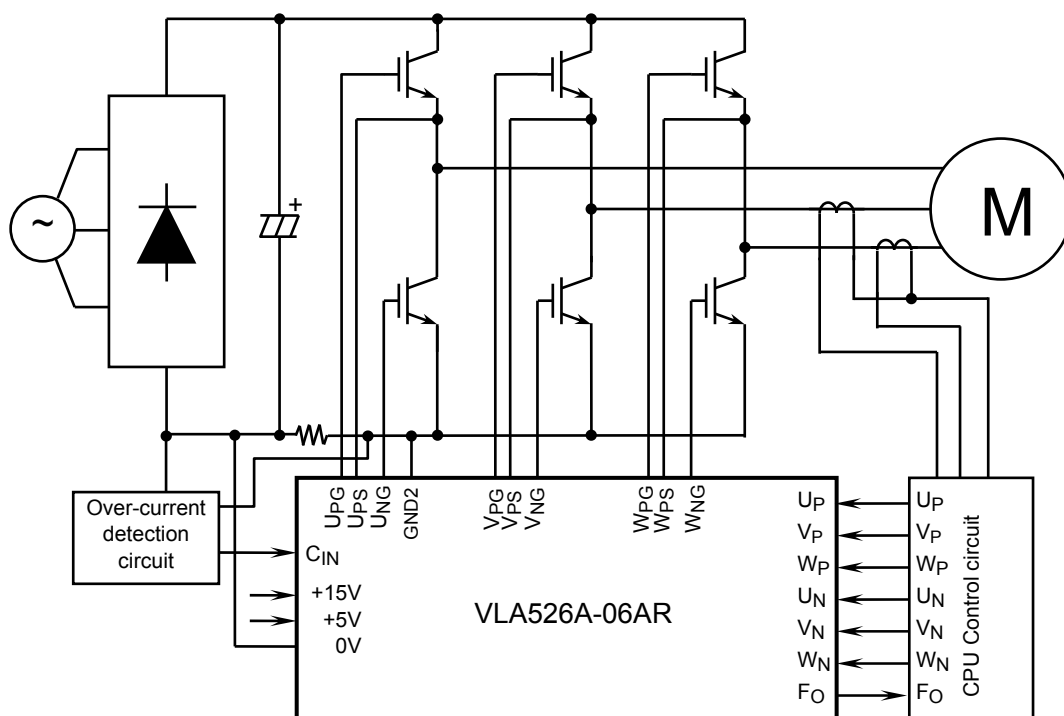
~

+

M

Over-current detection circuit

$U_{PG}$ $U_{PS}$ $U_{NG}$ GND2 $V_{PG}$ $V_{PS}$ $V_{NG}$ $W_{PG}$ $W_{PS}$ $W_{NG}$

$C_{IN}$

+15V
+5V
0V

VLA526A-06AR

$U_P$
$V_P$
$W_P$
$U_N$
$V_N$
$W_N$
$F_O$

$U_P$
$V_P$
$W_P$
$U_N$
$V_N$
$W_N$
$F_O$

CPU Control circuit